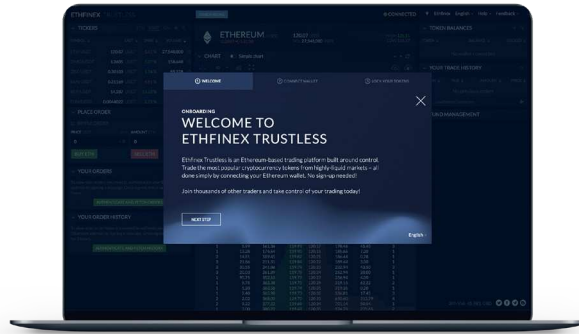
ETHFINEX

TOKENS

ETHEREUM

CHART

PLACE ORDER

BUY ETH

SELL ETH

YOUR ORDERS

YOUR ORDER HISTORY

CONNECTED

English

Help

Feedback

TOKEN BALANCES

YOUR TRADE HISTORY

FUND MANAGEMENT

WELCOME

CONNECT WALLET

UNLOCK YOUR TOKENS

ONBOARDING

WELCOME TO ETHFINEX TRUSTLESS

Ethfinex Trustless is an Ethereum-based trading platform built around control. Trade the most popular cryptocurrency tokens from highly-liquid markets – all done simply by connecting your Ethereum wallet. No sign-up needed!

Join thousands of other traders and take control of your trading today!

NEXT STEP

English